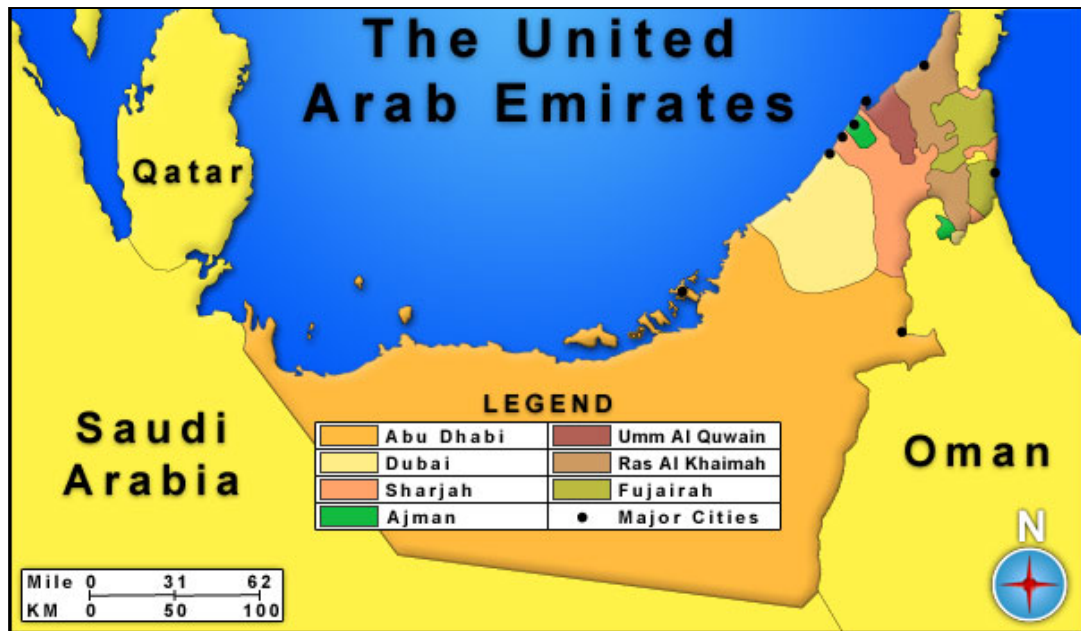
The United Arab Emirates

Qatar

Saudi Arabia

Oman

LEGEND

| | Abu Dhabi | | Umm Al Quwain |
|---|---|---|---|
| | Dubai | | Ras Al Khaimah |
| | Sharjah | | Fujairah |
| | Ajman | • | Major Cities |

Mile 0 31 62
KM 0 50 100

N